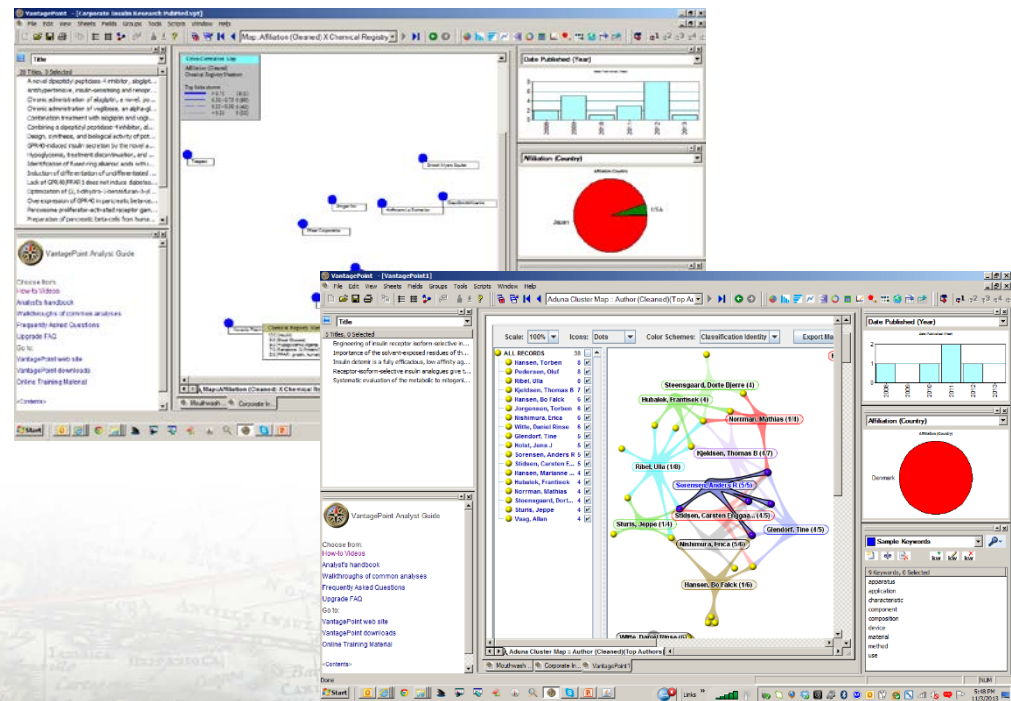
VantagePoint - [Corporate Insulin Research PubMed.vpt]
File Edit View Sheets Fields Groups Tools Scripts Window Help
Map: Affiliation (Cleaned) X Chemical Registry
Title
20 Titles, 0 Selected
A novel dipeptidyl peptidase-4 inhibitor, alogli...
antihypertensive, insulin-sensitizing and renopr...
Chronic administration of alogliptin, a novel, pu...
Chronic administration of voglibose, an alpha-gl...
Combination treatment with alogliptin and vogli...
Combining a dipeptidyl peptidase-4 inhibitor, al...
Design, synthesis, and biological activity of pot...
GPR40-induced insulin secretion by the novel a...
Hypoglycemia, treatment discontinuation, and ...
Identification of fused-ring alkanoic acids with ...
Induction of differentiation of undifferentiated ...
Lack of GPR40/FFAR1 does not induce diabetes...
Optimization of (2,3-dihydro-1-benzofuran-3-yl...
Over-expression of GPR40 in pancreatic beta-ce...
Peroxisome proliferator-activated receptor gam...
Preparation of pancreatic beta-cells from huma...
Cross-Correlation Map
Affiliation (Cleaned)
Chemical Registry Number
Top links shown
Takeda
Shiseido
VantagePoint Analyst Guide
Choose from:
How-to Videos
Analyst's handbook
Walkthroughs of common analyses
Frequently Asked Questions
Upgrade FAQ
Go to:
VantagePoint web site
VantagePoint downloads
Online Training Material
<Contents>
Map: Affiliation (Cleaned) X Chemical Re
Mouthwash
Corporate In...
Date Published (Year)
Affiliation (Country)
Japan
USA
Start

VantagePoint - [VantagePoint1]
File Edit View Sheets Fields Groups Tools Scripts Window Help
Aduna Cluster Map :: Author (Cleaned) [Top Au
Title
5 Titles, 0 Selected
Engineering of insulin receptor isoform-selective in...
Importance of the solvent-exposed residues of th...
Insulin detemir is a fully efficacious, low affinity ag...
Receptor-isoform-selective insulin analogues give t...
Systematic evaluation of the metabolic to mitogeni...
Scale: 100% Icons: Dots Color Schemes: Classification Identity Export M
ALL RECORDS 38
Hansen, Torben 8
Pedersen, Oluf 8
Ribel, Ulla 8
Kjeldsen, Thomas B 7
Hansen, Bo Falck 6
Jorgensen, Torben 6
Nishimura, Erica 6
Witte, Daniel Rinse 6
Glendorf, Tine 5
Holst, Jens J 5
Sorensen, Anders R 5
Stidsen, Carsten F... 5
Hansen, Marianne ... 4
Hubalek, Frantisek 4
Norrman, Mathias 4
Steensgaard, Dort... 4
Sturis, Jeppe 4
Vaag, Allan 4
Steensgaard, Dorte Bjerre (4)
Hubalek, Frantisek (4)
Norrman, Mathias (1/4)
Kjeldsen, Thomas B (4/7)
Ribel, Ulla (1/8)
Sorensen, Anders R (5/5)
Stidsen, Carsten Enggaa... (4/5)
Glendorf, Tine (4/5)
Sturis, Jeppe (1/4)
Nishimura, Erica (5/6)
Hansen, Bo Falck (1/6)
Witte, Daniel Rinse (6)
Aduna Cluster Map :: Author (Cleaned) [Top Authors]
Mouthwash
Corporate In...
VantagePoint1
VantagePoint Analyst Guide
Choose from:
How-to Videos
Analyst's handbook
Walkthroughs of common analyses
Frequently Asked Questions
Upgrade FAQ
Go to:
VantagePoint web site
VantagePoint downloads
Online Training Material
<Contents>
Date Published (Year)
2008
2009
2010
2011
2012
2013
Affiliation (Country)
Denmark
Sample Keywords
9 Keywords, 0 Selected
apparatus
application
characteristic
component
composition
device
material
method
use
Done
NUM
Start
Links
5:48 PM
11/3/2013